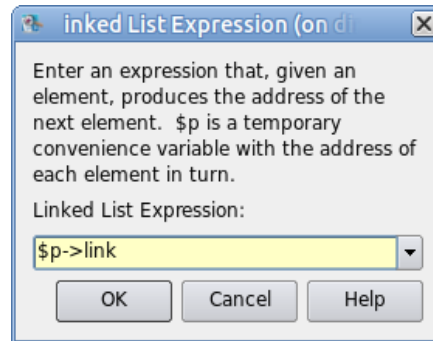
inked List Expression (on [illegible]

Enter an expression that, given an element, produces the address of the next element. $p is a temporary convenience variable with the address of each element in turn.

Linked List Expression:

$p->link

OK Cancel Help